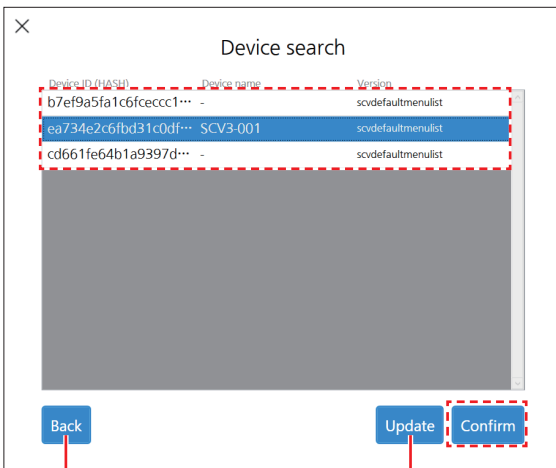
×

Device search

| Device ID (HASH) | Device name | Version |
|---|---|---|
| b7ef9a5fa1c6fceccc1··· | - | scvdefaultmenulist |
| ea734e2c6fbd31c0df··· | SCV3-001 | scvdefaultmenulist |
| cd661fe64b1a9397d··· | - | scvdefaultmenulist |

Back

Update

Confirm